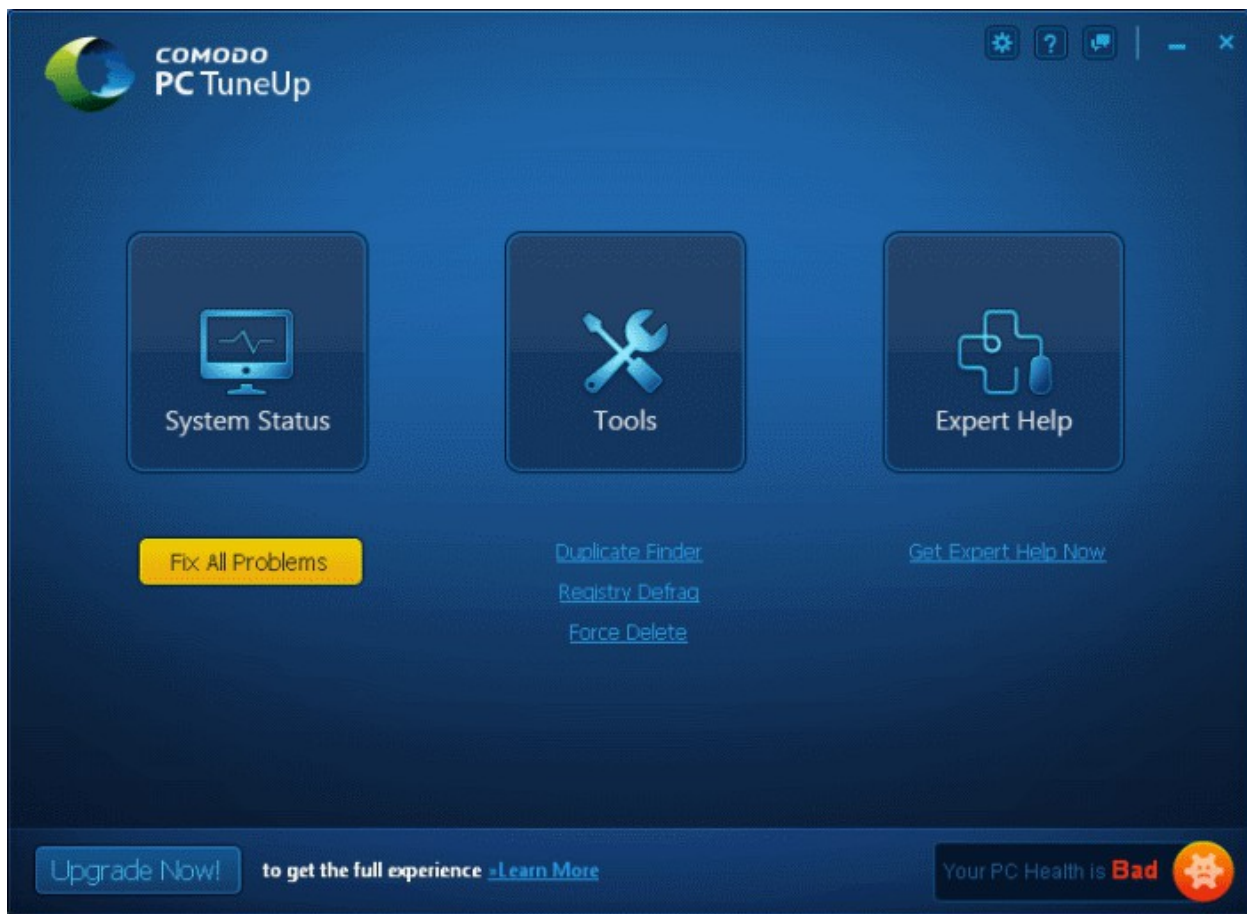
COMODO
PC TuneUp

?

System Status

Tools

Expert Help

Fix All Problems

Duplicate Finder
Registry Defrag
Force Delete

Get Expert Help Now

Upgrade Now!
to get the full experience »Learn More

Your PC Health is Bad